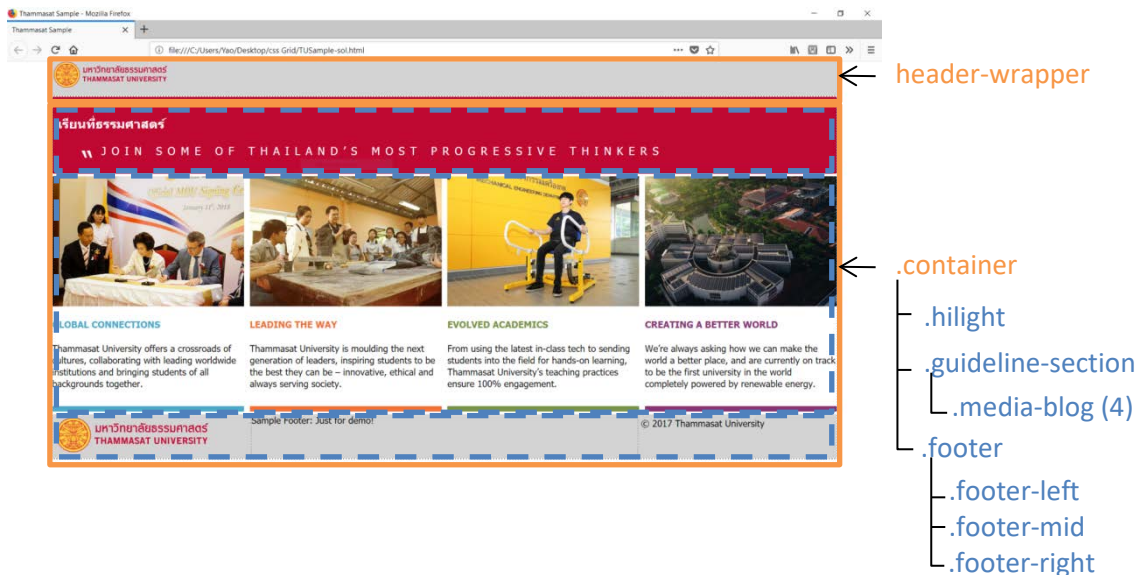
Thammasat Sample - Mozilla Firefox

Thammasat Sample

file:///C:/Users/Yao/Desktop/css Grid/TUSample-sol.html

มหาวิทยาลัยธรรมศาสตร์
THAMMASAT UNIVERSITY

header-wrapper

เรียนที่ธรรมศาสตร์

JOIN SOME OF THAILAND'S MOST PROGRESSIVE THINKERS

LOBAL CONNECTIONS

Thammasat University offers a crossroads of cultures, collaborating with leading worldwide institutions and bringing students of all backgrounds together.

LEADING THE WAY

Thammasat University is moulding the next generation of leaders, inspiring students to be the best they can be – innovative, ethical and always serving society.

EVOLVED ACADEMICS

From using the latest in-class tech to sending students into the field for hands-on learning, Thammasat University's teaching practices ensure 100% engagement.

CREATING A BETTER WORLD

We're always asking how we can make the world a better place, and are currently on track to be the first university in the world completely powered by renewable energy.

มหาวิทยาลัยธรรมศาสตร์
THAMMASAT UNIVERSITY

Sample Footer: Just for demo!

© 2017 Thammasat University

.container
.hilight
.guideline-section
.media-blog (4)
.footer
.footer-left
.footer-mid
.footer-right